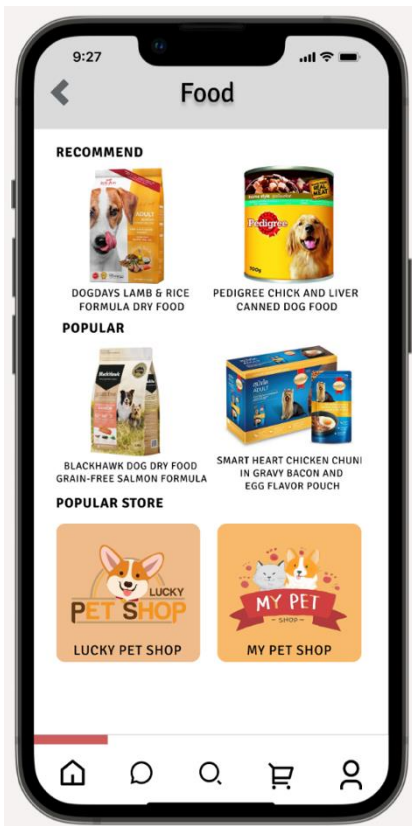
9:27

Food

RECOMMEND

DOGDAYS LAMB & RICE FORMULA DRY FOOD

Pedigree

PEDIGREE CHICK AND LIVER CANNED DOG FOOD

POPULAR

BlackHawk

BLACKHAWK DOG DRY FOOD GRAIN-FREE SALMON FORMULA

SMART HEART CHICKEN CHUNI IN GRAVY BACON AND EGG FLAVOR POUCH

POPULAR STORE

LUCKY PET SHOP

LUCKY PET SHOP

MY PET SHOP

MY PET SHOP